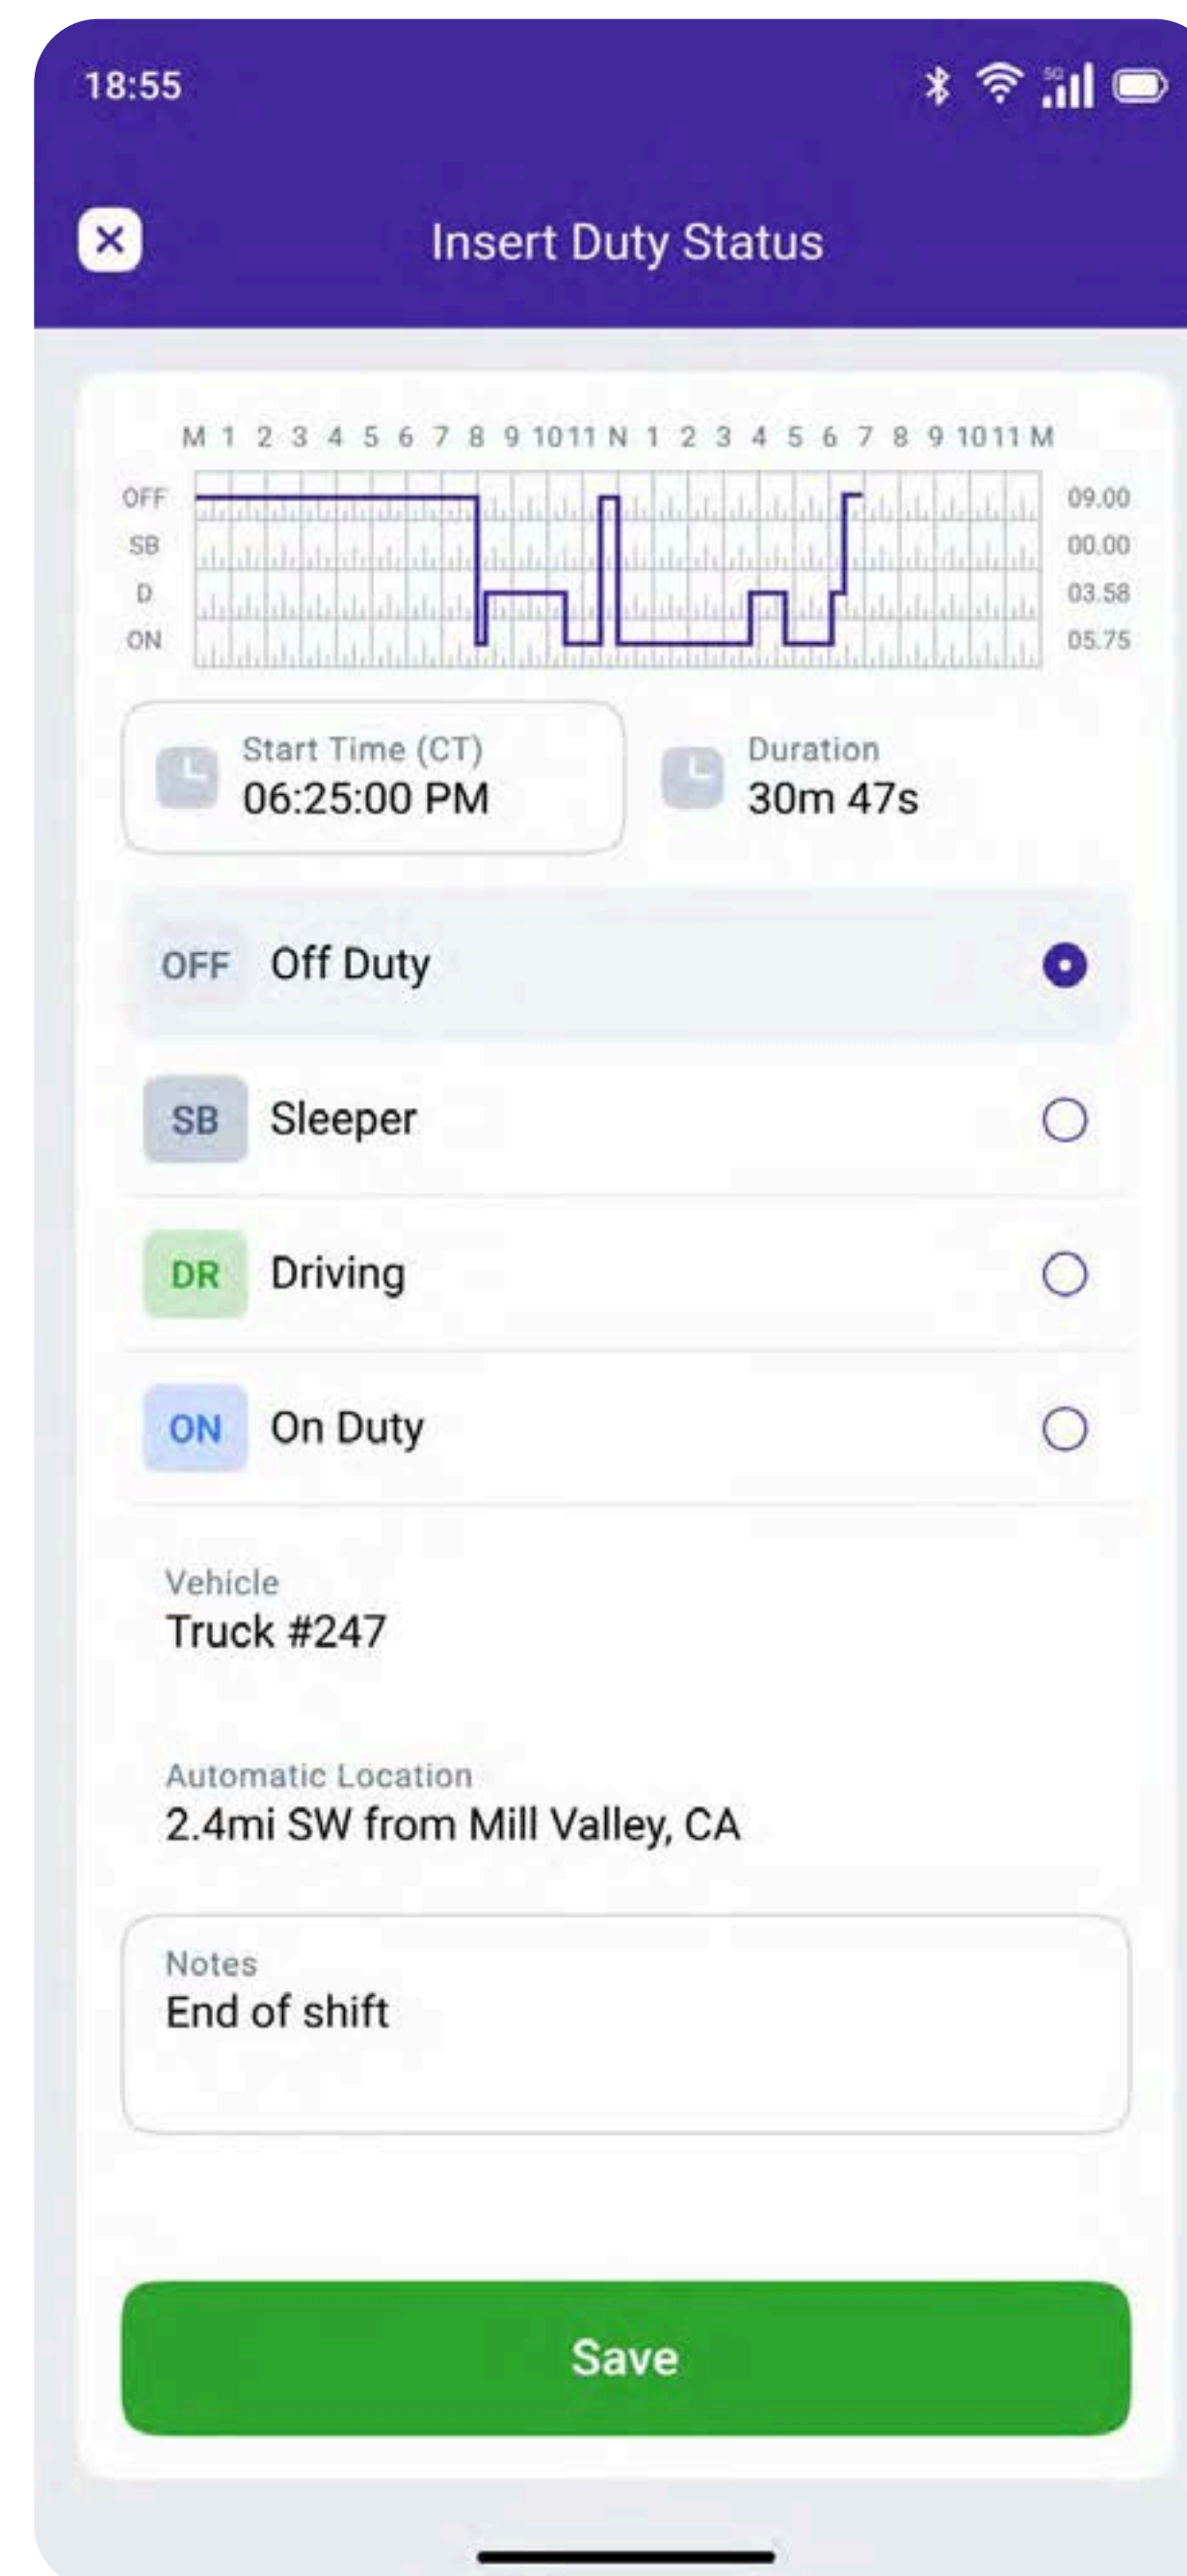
18:55

Insert Duty Status

M 1 2 3 4 5 6 7 8 9 10 11 N 1 2 3 4 5 6 7 8 9 10 11 M

OFF 09.00
SB 00.00
D 03.58
ON 05.75

Start Time (CT)
06:25:00 PM

Duration
30m 47s

OFF Off Duty

SB Sleeper

DR Driving

ON On Duty

Vehicle
Truck #247

Automatic Location
2.4mi SW from Mill Valley, CA

Notes
End of shift

Save